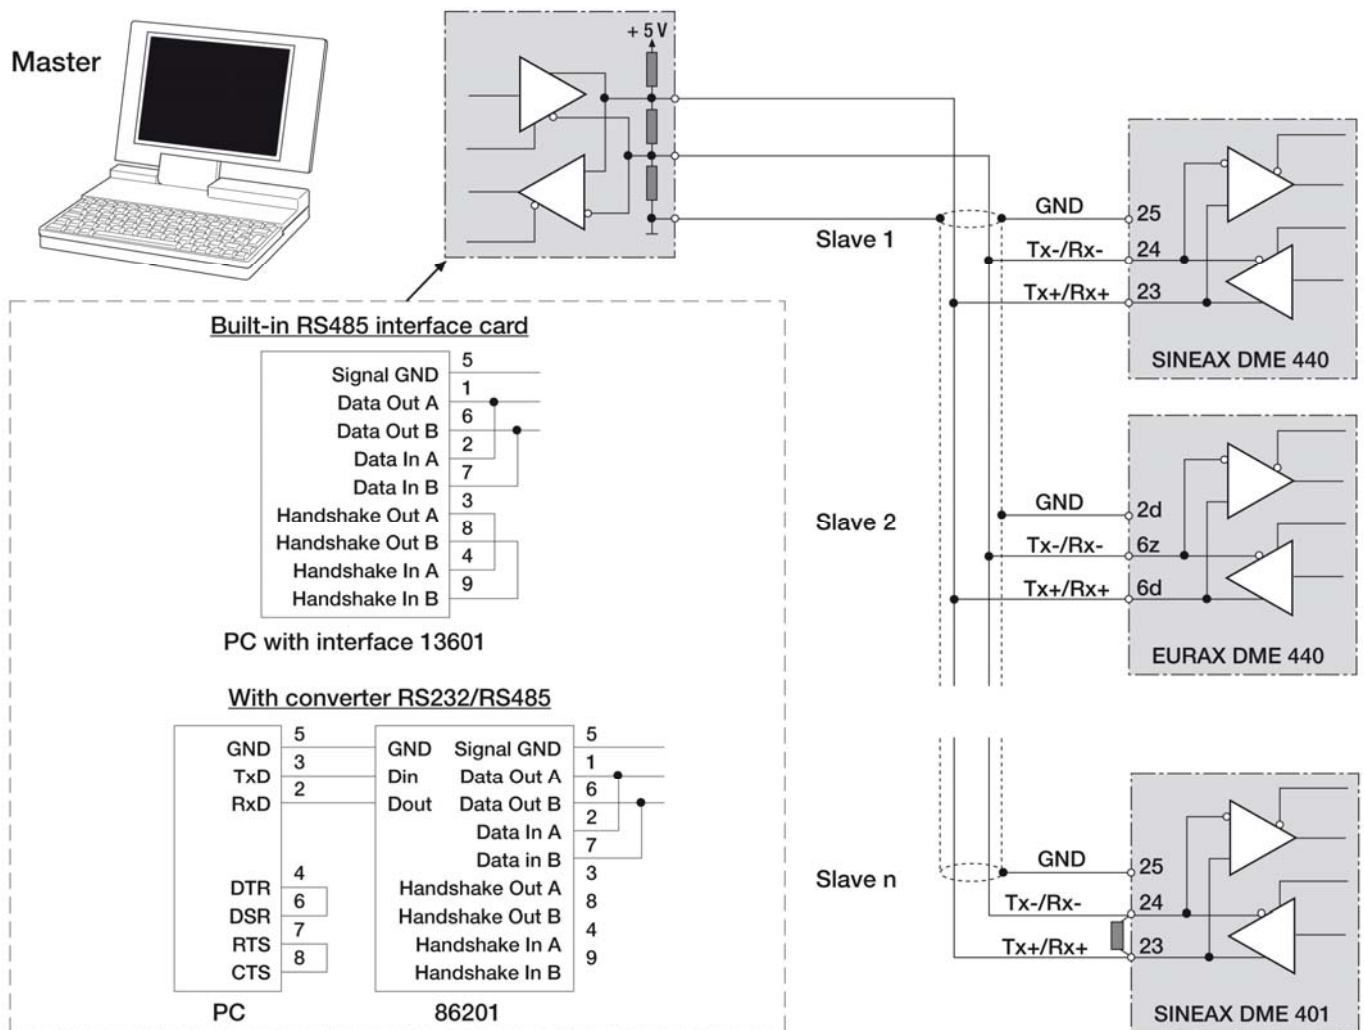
Master

+ 5 V

Slave 1

GND
25
Tx-/Rx-
24
Tx+/Rx+
23
SINEAX DME 440

Built-in RS485 interface card

Signal GND 5
Data Out A 1
Data Out B 6
Data In A 2
Data In B 7
Handshake Out A 3
Handshake Out B 8
Handshake In A 4
Handshake In B 9

PC with interface 13601

Slave 2

GND
2d
Tx-/Rx-
6z
Tx+/Rx+
6d
EURAX DME 440

With converter RS232/RS485

GND 5
TxD 3
RxD 2
DTR 4
DSR 6
RTS 7
CTS 8
PC

GND
Din
Dout
Signal GND 5
Data Out A 1
Data Out B 6
Data In A 2
Data in B 7
Handshake Out A 3
Handshake Out B 8
Handshake In A 4
Handshake In B 9
86201

Slave n

GND
25
Tx-/Rx-
24
Tx+/Rx+
23
SINEAX DME 401